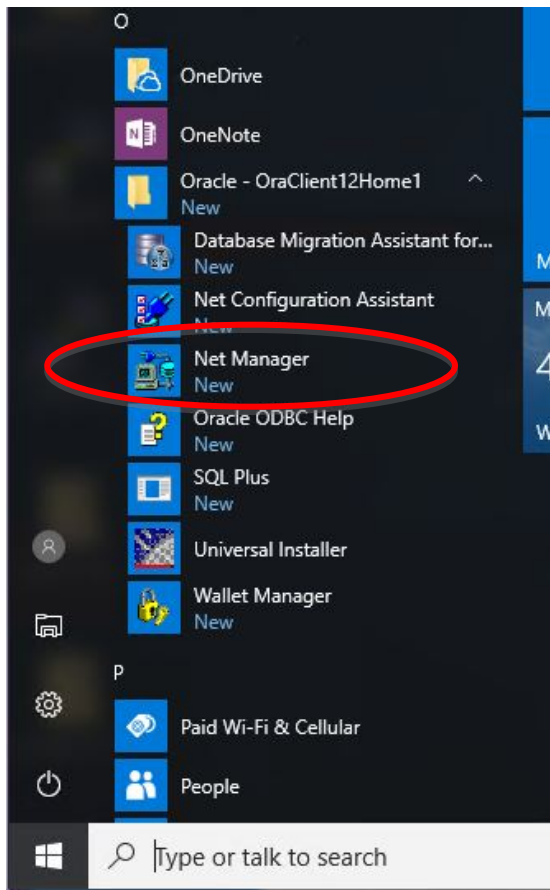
O

OneDrive

OneNote

Oracle - OraClient12Home1
New

Database Migration Assistant for...
New

Net Configuration Assistant
New

Net Manager
New

Oracle ODBC Help
New

SQL Plus
New

Universal Installer

Wallet Manager
New

P

Paid Wi-Fi & Cellular

People

Type or talk to search

M

M
4
W